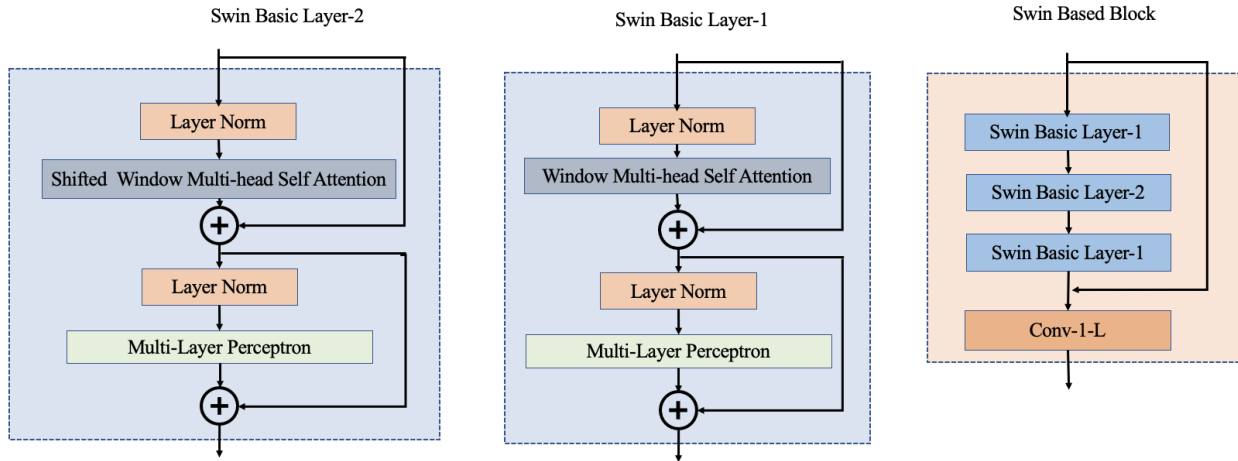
Swin Basic Layer-2

Layer Norm

Shifted Window Multi-head Self Attention

+

Layer Norm

Multi-Layer Perceptron

+

Swin Basic Layer-1

Layer Norm

Window Multi-head Self Attention

+

Layer Norm

Multi-Layer Perceptron

+

Swin Based Block

Swin Basic Layer-1

Swin Basic Layer-2

Swin Basic Layer-1

Conv-1-L